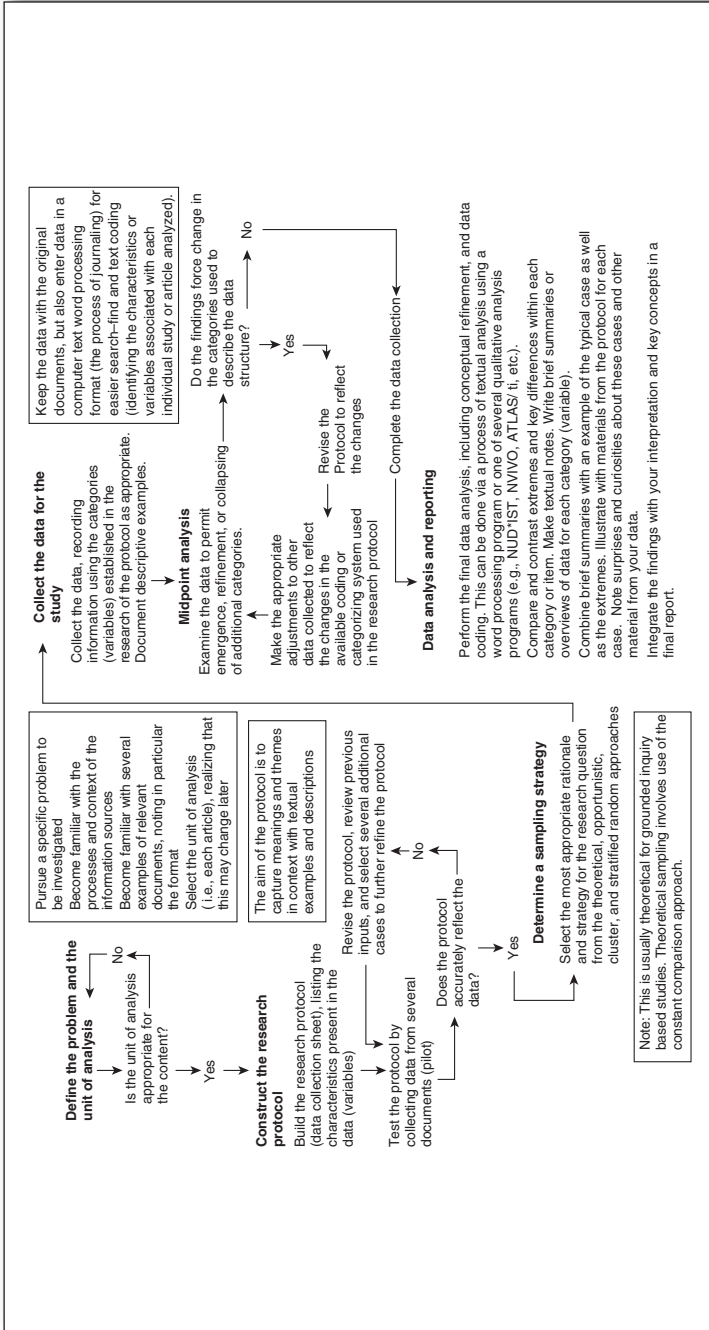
Define the problem and the unit of analysis

Is the unit of analysis appropriate for the content?

No

Yes

Pursue a specific problem to be investigated
Become familiar with the processes and context of the information sources
Become familiar with several examples of relevant documents, noting in particular the format
Select the unit of analysis (i.e., each article), realizing that this may change later

Construct the research protocol

Build the research protocol (data collection sheet), listing the characteristics present in the data (variables)

The aim of the protocol is to capture meanings and themes in context with textual examples and descriptions

Test the protocol by collecting data from several documents (pilot)

Revise the protocol, review previous inputs, and select several additional cases to further refine the protocol

Does the protocol accurately reflect the data?

No

Yes

Determine a sampling strategy

Select the most appropriate rationale and strategy for the research question from the theoretical, opportunistic, cluster, and stratified random approaches

Note: This is usually theoretical for grounded inquiry based studies. Theoretical sampling involves use of the constant comparison approach.

Collect the data for the study

Collect the data, recording information using the categories (variables) established in the research of the protocol as appropriate. Document descriptive examples.

Keep the data with the original documents, but also enter data in a computer text word processing format (the process of journaling) for easier search–find and text coding (identifying the characteristics or variables associated with each individual study or article analyzed).

Midpoint analysis

Examine the data to permit emergence, refinement, or collapsing of additional categories.

Do the findings force change in the categories used to describe the data structure?

No

Yes

Revise the Protocol to reflect the changes

Make the appropriate adjustments to other data collected to reflect the changes in the available coding or categorizing system used in the research protocol

Complete the data collection

Data analysis and reporting

Perform the final data analysis, including conceptual refinement, and data coding. This can be done via a process of textual analysis using a word processing program or one of several qualitative analysis programs (e.g., NUD*IST, NVIVO, ATLAS/ ti, etc.).
Compare and contrast extremes and key differences within each category or item. Make textual notes. Write brief summaries or overviews of data for each category (variable).
Combine brief summaries with an example of the typical case as well as the extremes. Illustrate with materials from the protocol for each case. Note surprises and curiosities about these cases and other material from your data.
Integrate the findings with your interpretation and key concepts in a final report.